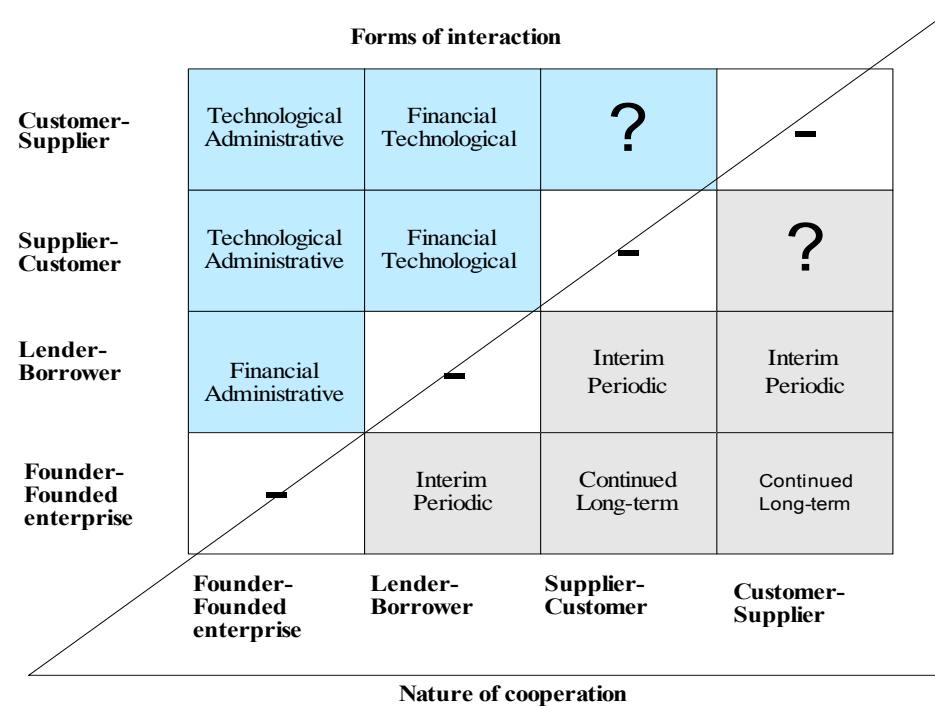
Forms of interaction

| | | | | |
|---|---|---|---|---|
| Customer-Supplier | Technological Administrative | Financial Technological | ? | – |
| Supplier-Customer | Technological Administrative | Financial Technological | – | ? |
| Lender-Borrower | Financial Administrative | – | Interim Periodic | Interim Periodic |
| Founder-Founded enterprise | – | Interim Periodic | Continued Long-term | Continued Long-term |
| | Founder-Founded enterprise | Lender-Borrower | Supplier-Customer | Customer-Supplier |

Nature of cooperation